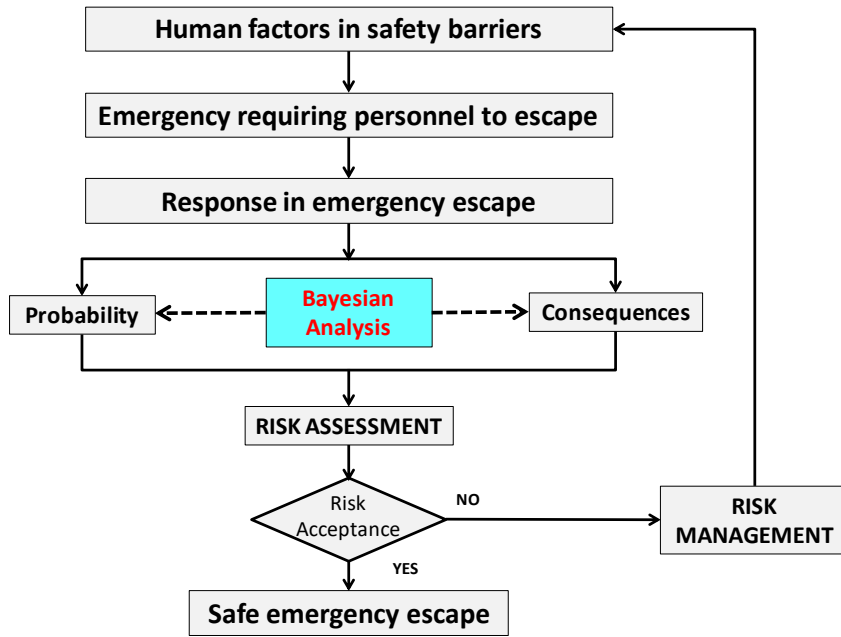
Human factors in safety barriers

Emergency requiring personnel to escape

Response in emergency escape

Probability

Bayesian Analysis

Consequences

RISK ASSESSMENT

Risk Acceptance

NO

RISK MANAGEMENT

YES

Safe emergency escape